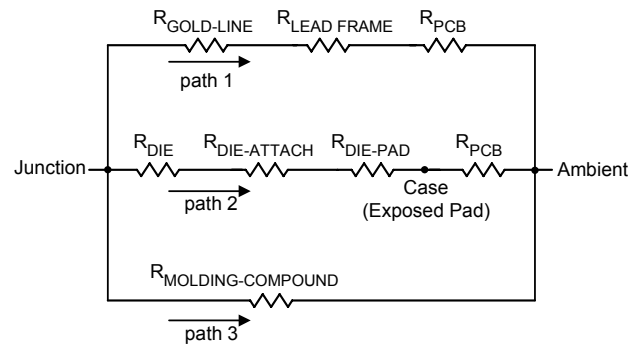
$R_{GOLD\text{-}LINE}$ $R_{LEAD\ FRAME}$ $R_{PCB}$

path 1

$R_{DIE}$ $R_{DIE\text{-}ATTACH}$ $R_{DIE\text{-}PAD}$ $R_{PCB}$

Junction

Ambient

Case (Exposed Pad)

path 2

$R_{MOLDING\text{-}COMPOUND}$

path 3